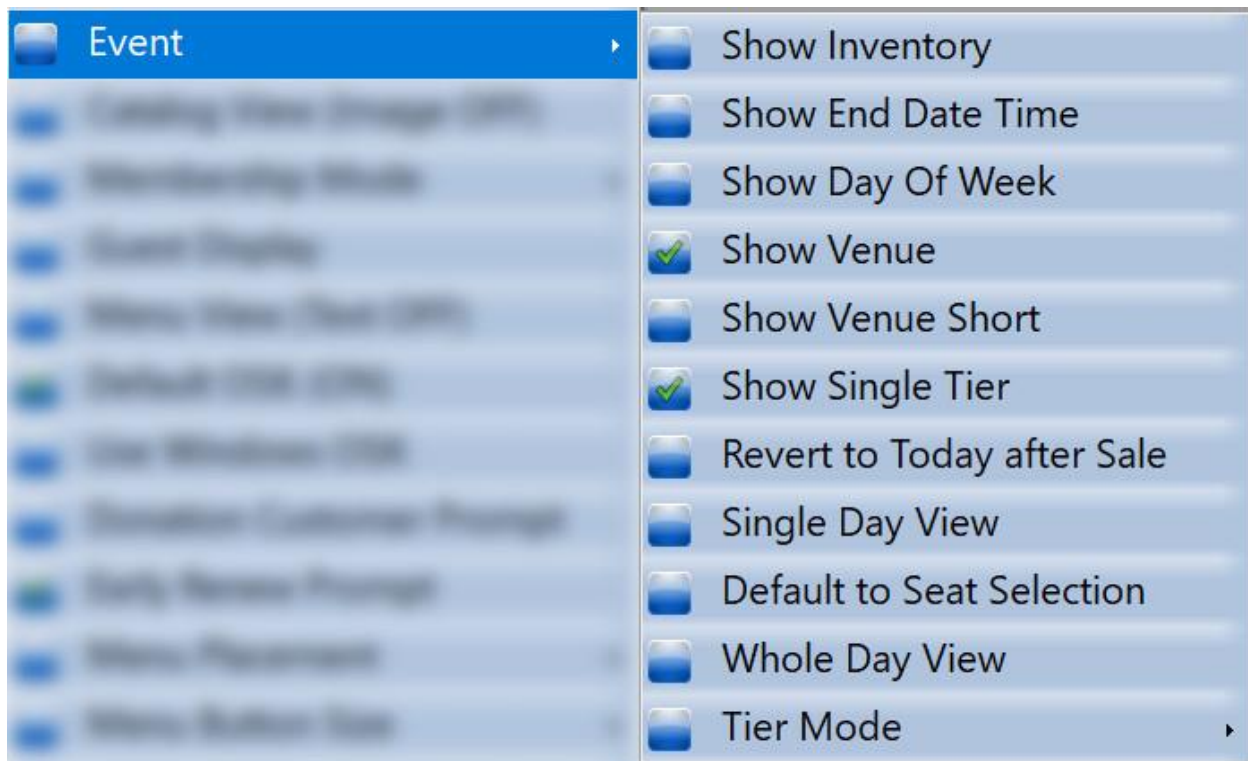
Event
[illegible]
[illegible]
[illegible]
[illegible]
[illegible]
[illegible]
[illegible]
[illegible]
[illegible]
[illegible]

Show Inventory
Show End Date Time
Show Day Of Week
Show Venue
Show Venue Short
Show Single Tier
Revert to Today after Sale
Single Day View
Default to Seat Selection
Whole Day View
Tier Mode